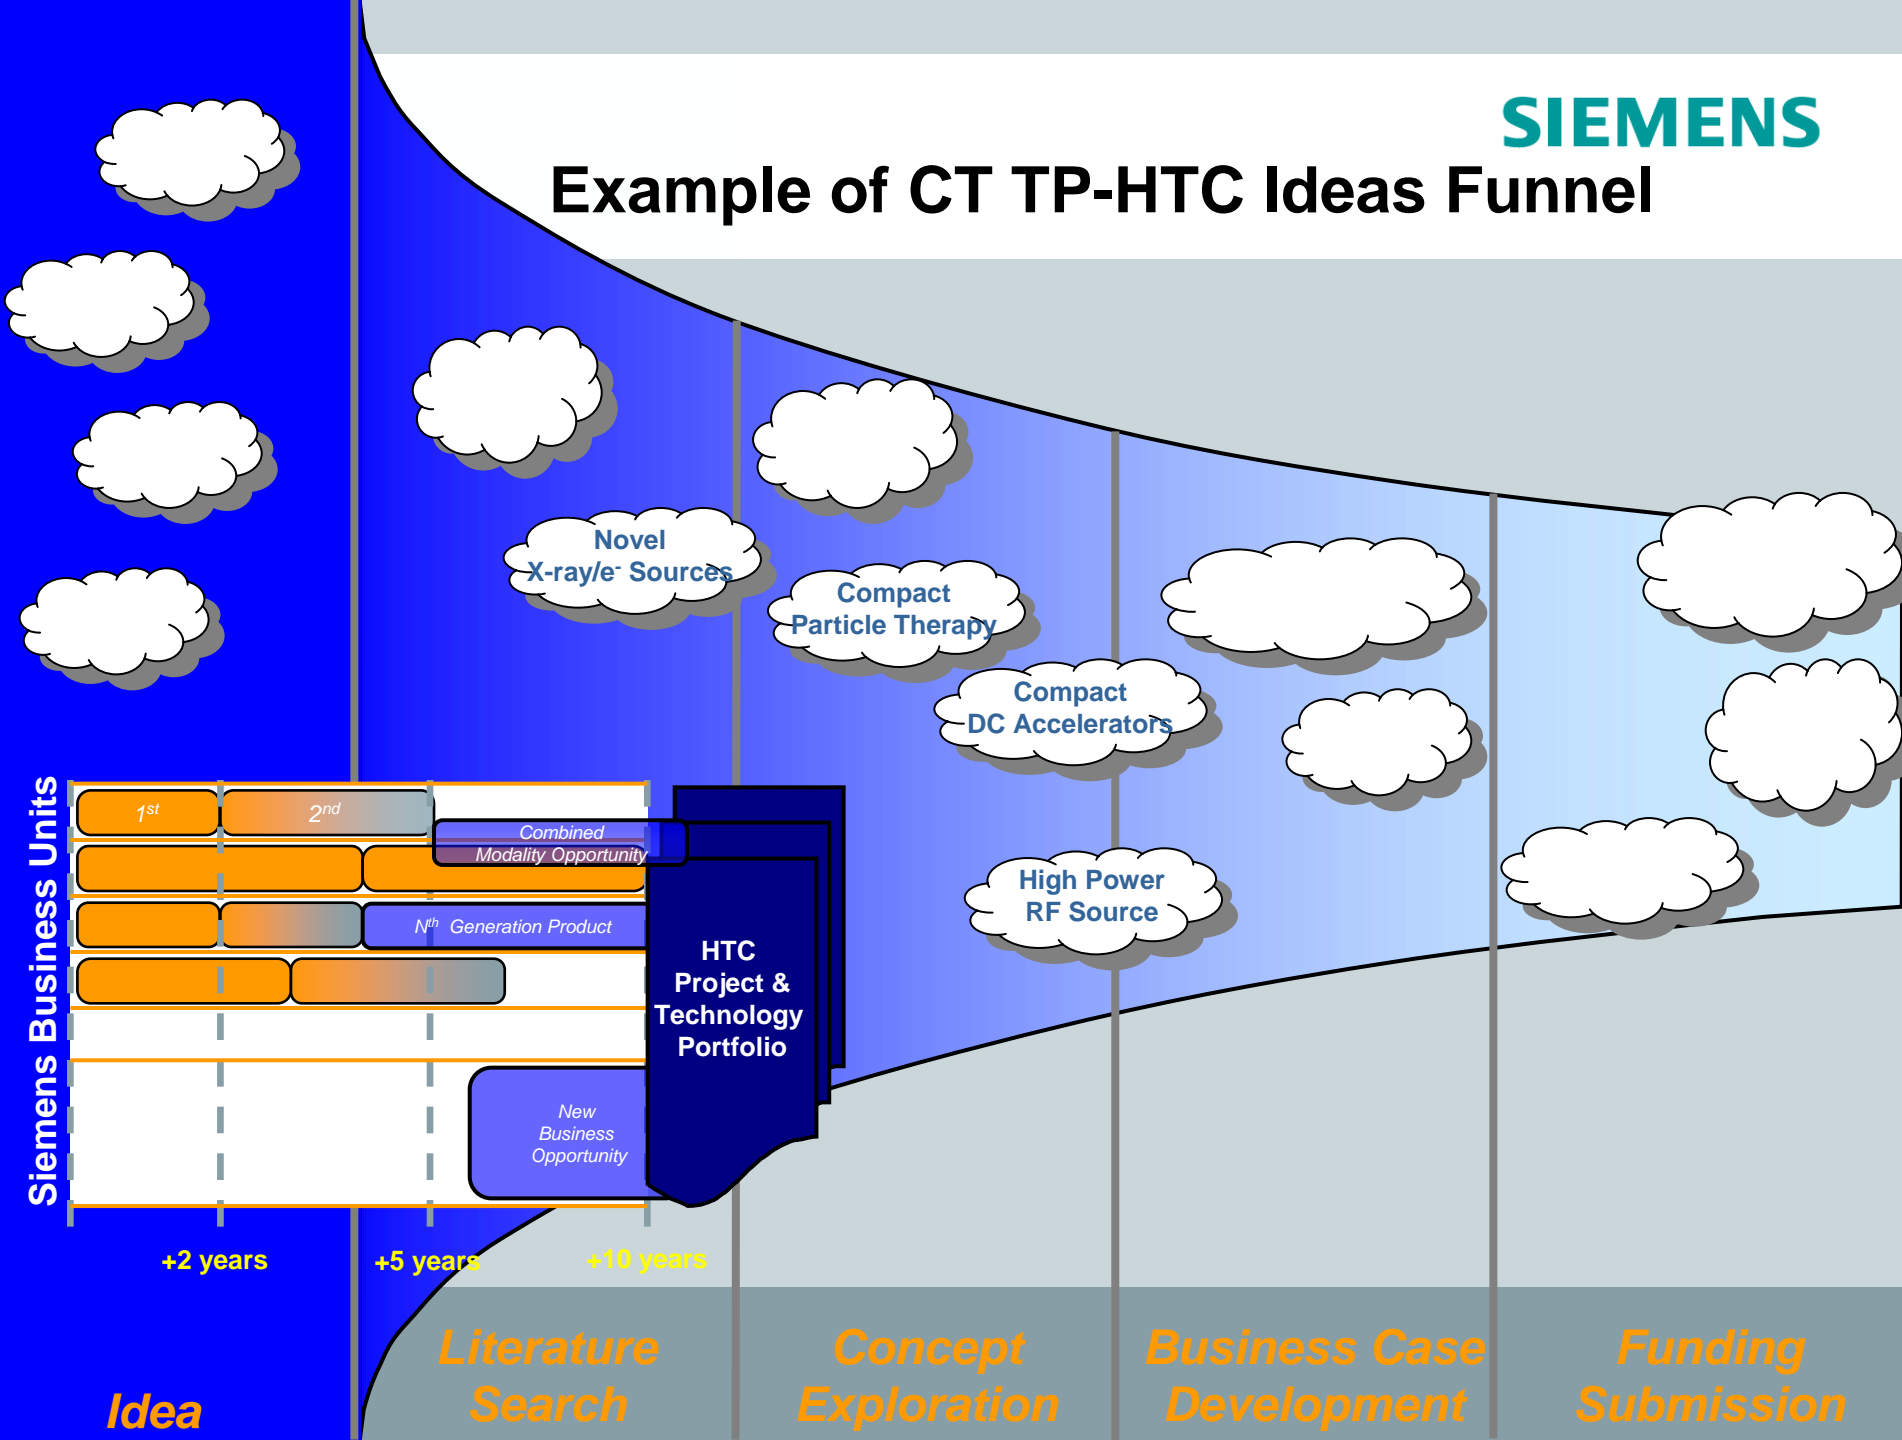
SIEMENS

Example of CT TP-HTC Ideas Funnel

Novel X-ray/e$^-$ Sources

Compact Particle Therapy

Compact DC Accelerators

High Power RF Source

Siemens Business Units

1$^{st}$

2$^{nd}$

Combined Modality Opportunity

N$^{th}$ Generation Product

New Business Opportunity

HTC Project & Technology Portfolio

+2 years

+5 years

+10 years

Idea

Literature Search

Concept Exploration

Business Case Development

Funding Submission